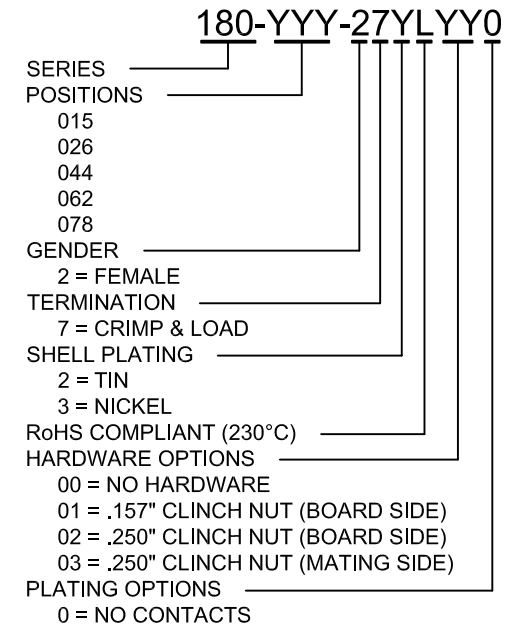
180-YYY-27YLYY0

SERIES
POSITIONS
015
026
044
062
078
GENDER
2 = FEMALE
TERMINATION
7 = CRIMP & LOAD
SHELL PLATING
2 = TIN
3 = NICKEL
RoHS COMPLIANT (230°C)
HARDWARE OPTIONS
00 = NO HARDWARE
01 = .157" CLINCH NUT (BOARD SIDE)
02 = .250" CLINCH NUT (BOARD SIDE)
03 = .250" CLINCH NUT (MATING SIDE)
PLATING OPTIONS
0 = NO CONTACTS